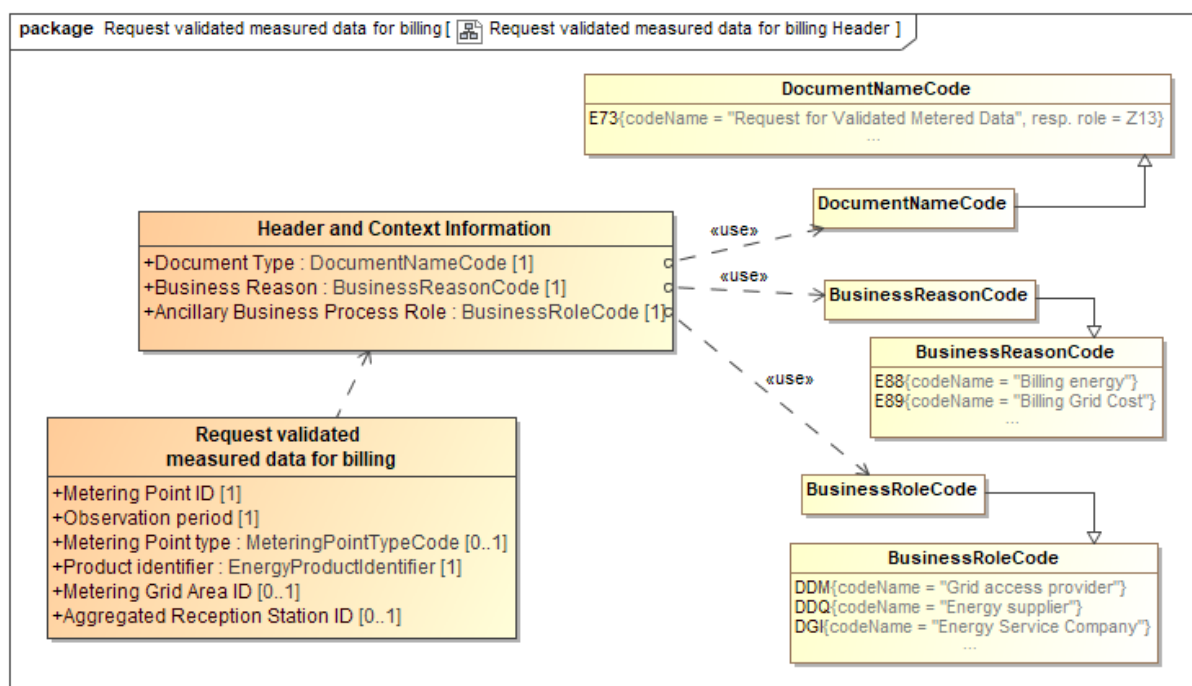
package Request validated measured data for billing [ Request validated measured data for billing Header ]

DocumentNameCode
E73{codeName = "Request for Validated Metered Data", resp. role = Z13}
...

DocumentNameCode

«use»

«use»

«use»

Header and Context Information
+Document Type : DocumentNameCode [1]
+Business Reason : BusinessReasonCode [1]
+Ancillary Business Process Role : BusinessRoleCode [1]

BusinessReasonCode

BusinessReasonCode
E88{codeName = "Billing energy"}
E89{codeName = "Billing Grid Cost"}
...

Request validated measured data for billing
+Metering Point ID [1]
+Observation period [1]
+Metering Point type : MeteringPointTypeCode [0..1]
+Product identifier : EnergyProductIdentifier [1]
+Metering Grid Area ID [0..1]
+Aggregated Reception Station ID [0..1]

BusinessRoleCode

BusinessRoleCode
DDM{codeName = "Grid access provider"}
DDQ{codeName = "Energy supplier"}
DGI{codeName = "Energy Service Company"}
...